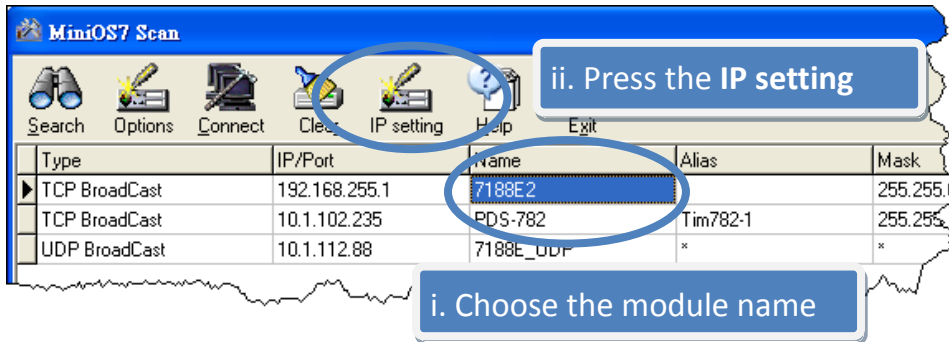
MiniOS7 Scan

Search Options Connect Clear IP setting Help Exit

ii. Press the **IP setting**

| Type | IP/Port | Name | Alias | Mask |
|---|---|---|---|---|
| TCP BroadCast | 192.168.255.1 | 7188E2 | | 255.255.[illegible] |
| TCP BroadCast | 10.1.102.235 | PDS-782 | Tim782-1 | 255.255.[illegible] |
| UDP BroadCast | 10.1.112.88 | 7188E_UDP | * | * |

i. Choose the module name